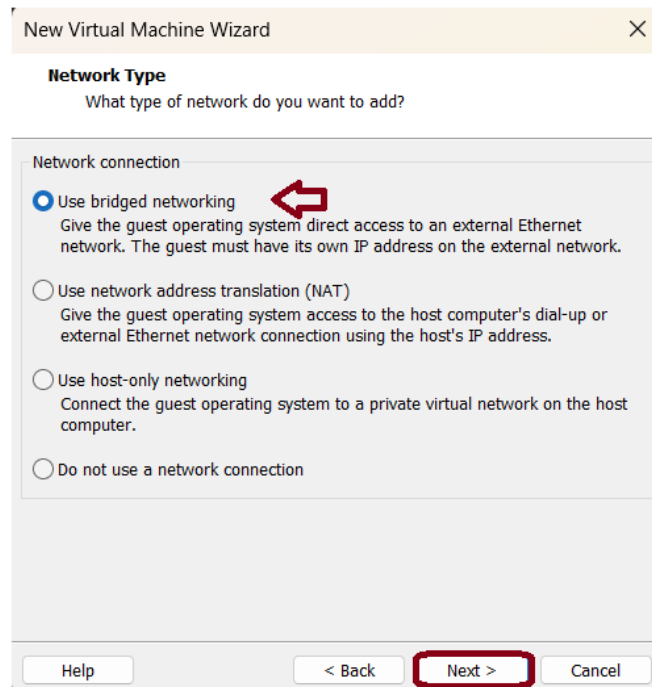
New Virtual Machine Wizard ×

Network Type
What type of network do you want to add?

Network connection

Use bridged networking
Give the guest operating system direct access to an external Ethernet network. The guest must have its own IP address on the external network.

Use network address translation (NAT)
Give the guest operating system access to the host computer's dial-up or external Ethernet network connection using the host's IP address.

Use host-only networking
Connect the guest operating system to a private virtual network on the host computer.

Do not use a network connection

Help | < Back | Next > | Cancel